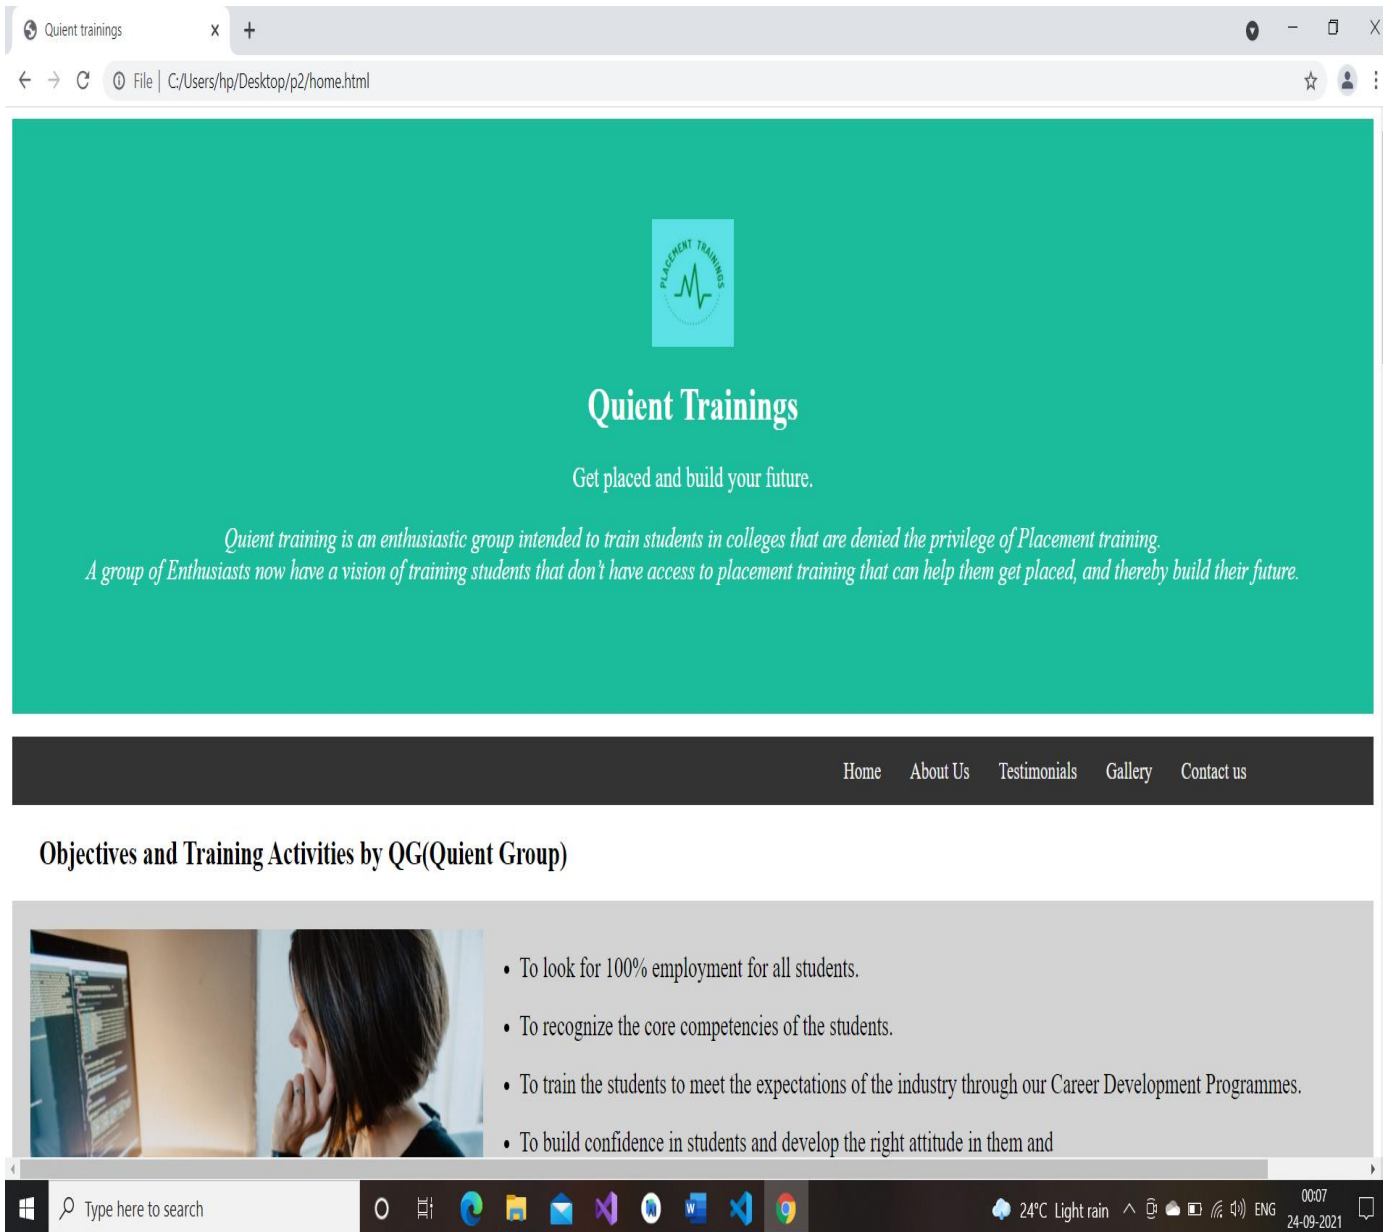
Quient trainings

File | C:/Users/hp/Desktop/p2/home.html

PLACEMENT TRAININGS

Quient Trainings

Get placed and build your future.

Quient training is an enthusiastic group intended to train students in colleges that are denied the privilege of Placement training.
A group of Enthusiasts now have a vision of training students that don't have access to placement training that can help them get placed, and thereby build their future.

Home About Us Testimonials Gallery Contact us

Objectives and Training Activities by QG(Quient Group)

- To look for 100% employment for all students.
- To recognize the core competencies of the students.
- To train the students to meet the expectations of the industry through our Career Development Programmes.
- To build confidence in students and develop the right attitude in them and

Type here to search

24°C Light rain ENG 00:07 24-09-2021